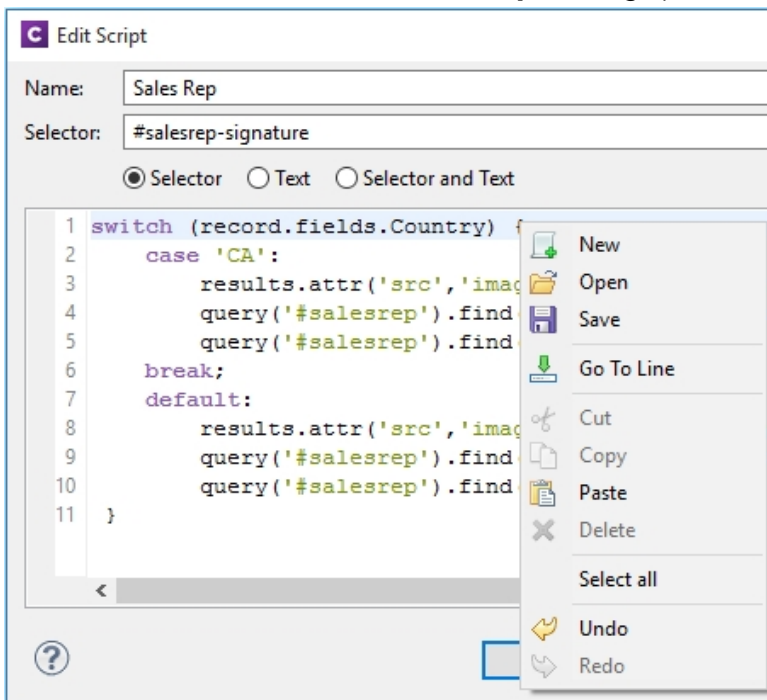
C Edit Script

Name: Sales Rep

Selector: #salesrep-signature

Selector Text Selector and Text

1 switch (record.fields.Country) {
2 case 'CA':
3 results.attr('src','imag
4 query('#salesrep').find
5 query('#salesrep').find
6 break;
7 default:
8 results.attr('src','imag
9 query('#salesrep').find
10 query('#salesrep').find
11 }

New
Open
Save
Go To Line
Cut
Copy
Paste
Delete
Select all
Undo
Redo

?